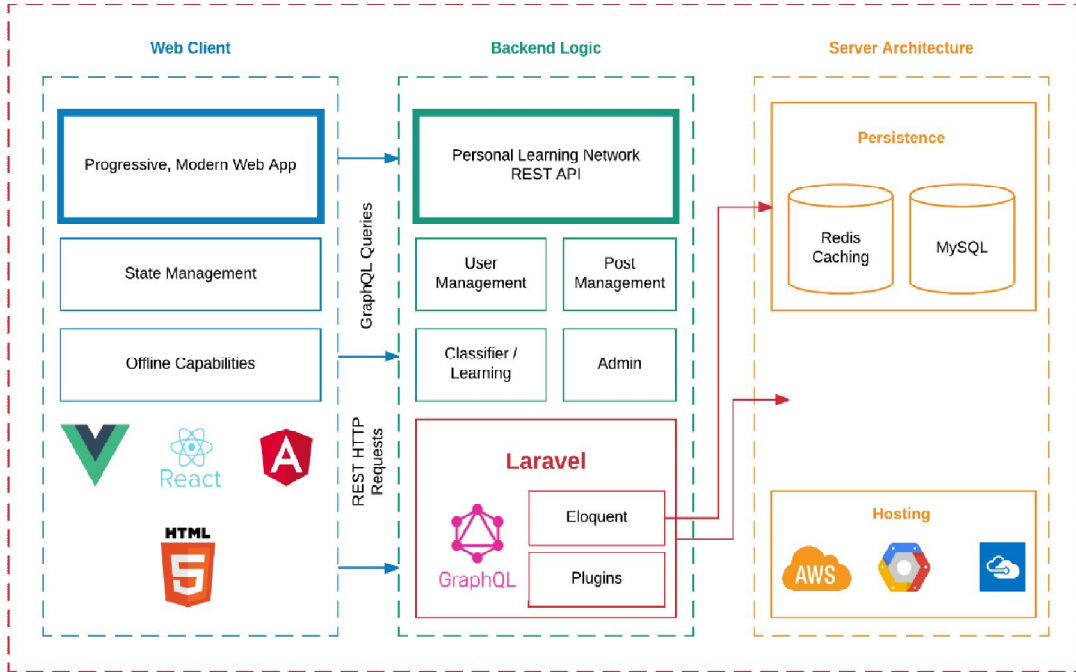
Web Client

Progressive, Modern Web App

State Management

Offline Capabilities

React

A

HTML
5

GraphQL Queries

REST HTTP Requests

Backend Logic

Personal Learning Network
REST API

User Management

Post Management

Classifier / Learning

Admin

Laravel

GraphQL

Eloquent

Plugins

Server Architecture

Persistence

Redis Caching

MySQL

Hosting

AWS